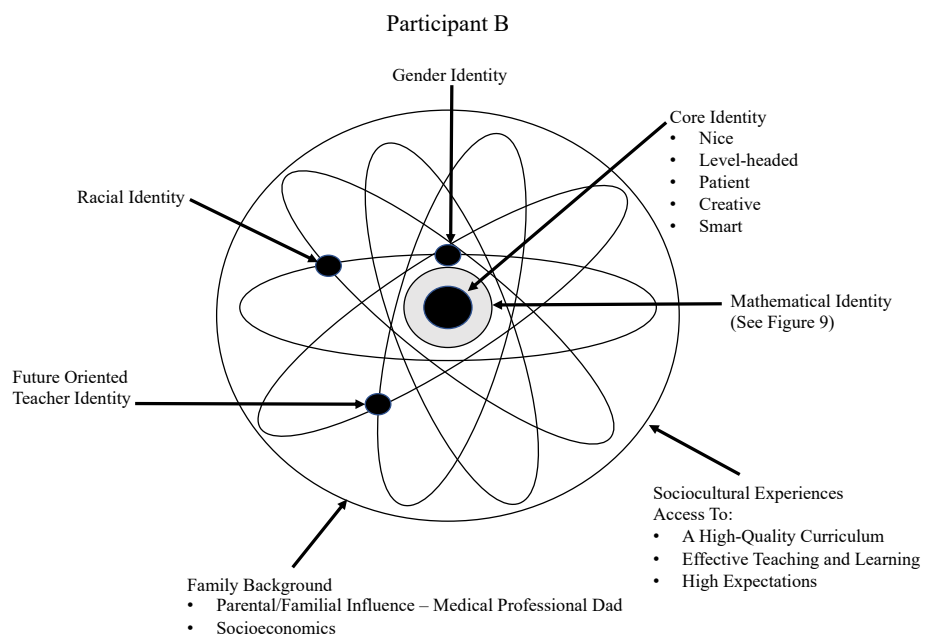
Participant B

Gender Identity

Core Identity
- Nice
- Level-headed
- Patient
- Creative
- Smart

Racial Identity

Mathematical Identity (See Figure 9)

Future Oriented Teacher Identity

Sociocultural Experiences
Access To:
- A High-Quality Curriculum
- Effective Teaching and Learning
- High Expectations

Family Background
- Parental/Familial Influence – Medical Professional Dad
- Socioeconomics